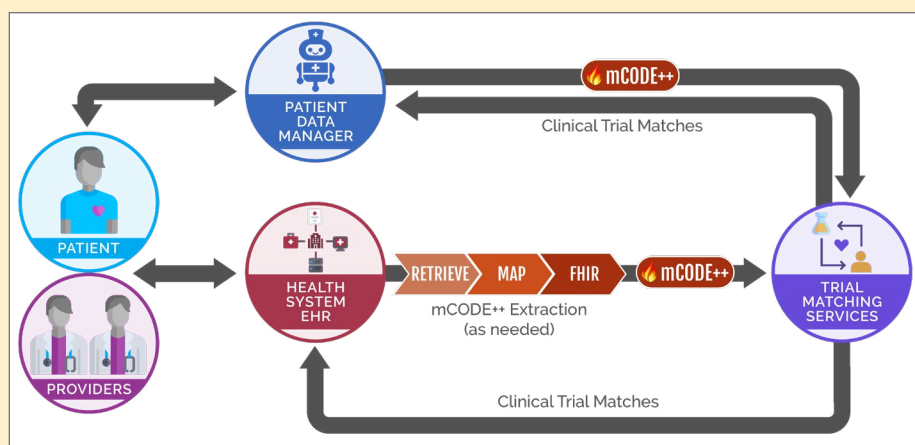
PATIENT DATA MANAGER

mCODE++

Clinical Trial Matches

PATIENT

PROVIDERS

HEALTH SYSTEM EHR

RETRIEVE

MAP

FHIR

mCODE++

mCODE++ Extraction (as needed)

TRIAL MATCHING SERVICES

Clinical Trial Matches